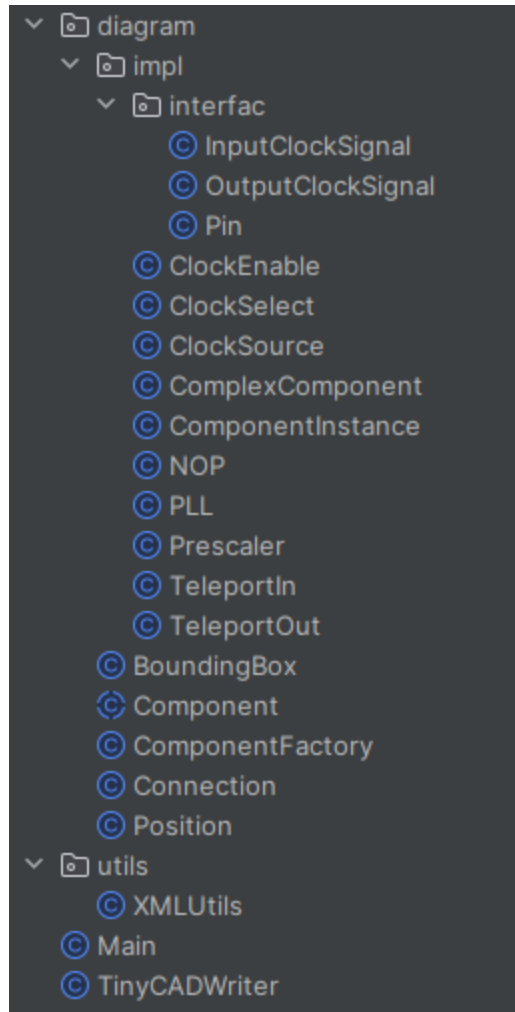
diagram
impl
interfac
InputClockSignal
OutputClockSignal
Pin
ClockEnable
ClockSelect
ClockSource
ComplexComponent
ComponentInstance
NOP
PLL
Prescaler
TeleportIn
TeleportOut
BoundingBox
Component
ComponentFactory
Connection
Position
utils
XMLUtils
Main
TinyCADWriter